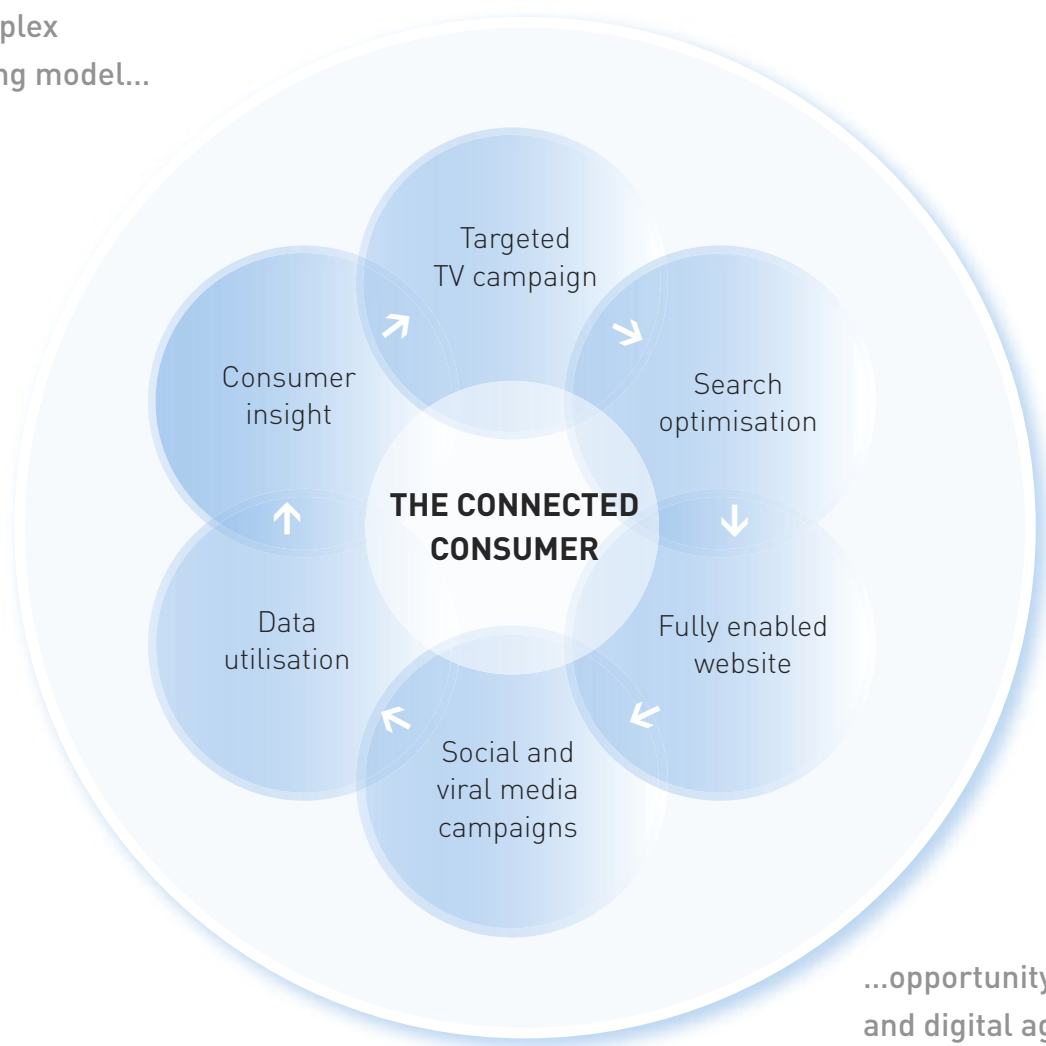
plex
ng model...

Targeted TV campaign

Search optimisation

Fully enabled website

Social and viral media campaigns

Data utilisation

Consumer insight

THE CONNECTED CONSUMER

...opportunity
and digital ag